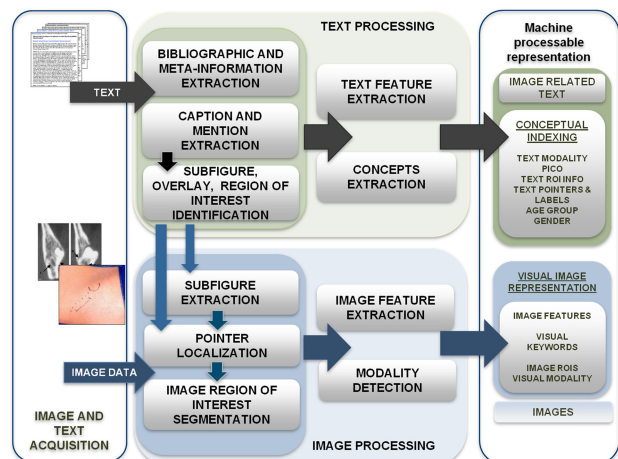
TEXT PROCESSING

TEXT

BIBLIOGRAPHIC AND META-INFORMATION EXTRACTION

CAPTION AND MENTION EXTRACTION

SUBFIGURE, OVERLAY, REGION OF INTEREST IDENTIFICATION

TEXT FEATURE EXTRACTION

CONCEPTS EXTRACTION

Machine processable representation

IMAGE RELATED TEXT

CONCEPTUAL INDEXING

TEXT MODALITY
PICO
TEXT ROI INFO
TEXT POINTERS & LABELS
AGE GROUP
GENDER

SUBFIGURE EXTRACTION

POINTER LOCALIZATION

IMAGE DATA

IMAGE REGION OF INTEREST SEGMENTATION

IMAGE FEATURE EXTRACTION

MODALITY DETECTION

VISUAL IMAGE REPRESENTATION

IMAGE FEATURES

VISUAL KEYWORDS

IMAGE ROIS
VISUAL MODALITY

IMAGES

IMAGE AND TEXT ACQUISITION

IMAGE PROCESSING